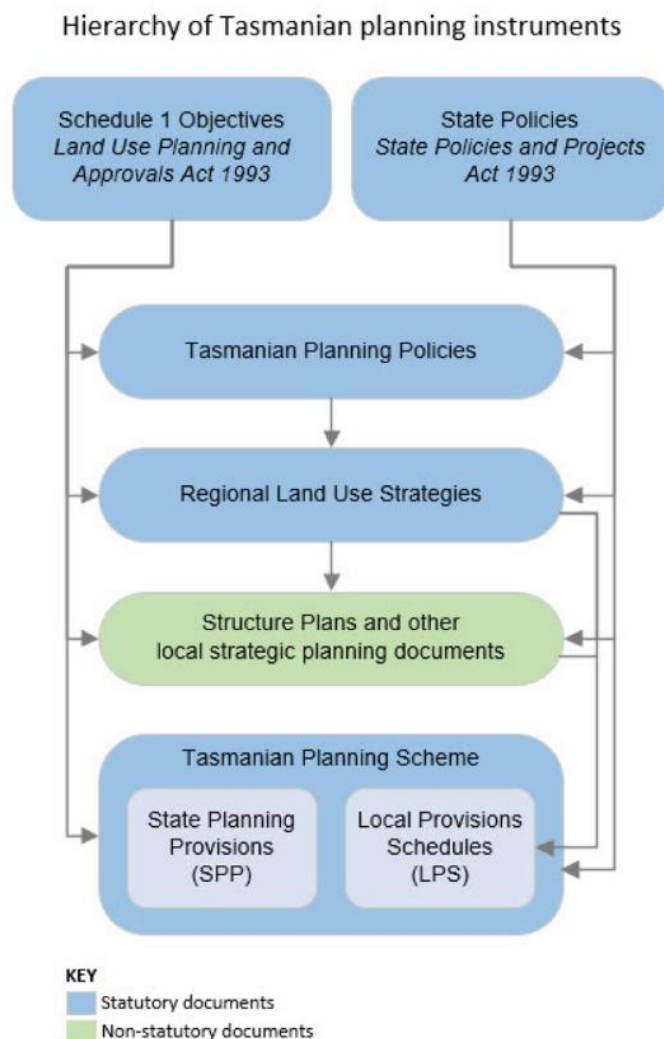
Hierarchy of Tasmanian planning instruments

Schedule 1 Objectives
*Land Use Planning and Approvals Act 1993*

State Policies
*State Policies and Projects Act 1993*

Tasmanian Planning Policies

Regional Land Use Strategies

Structure Plans and other local strategic planning documents

Tasmanian Planning Scheme

State Planning Provisions (SPP)

Local Provisions Schedules (LPS)

KEY
Statutory documents
Non-statutory documents